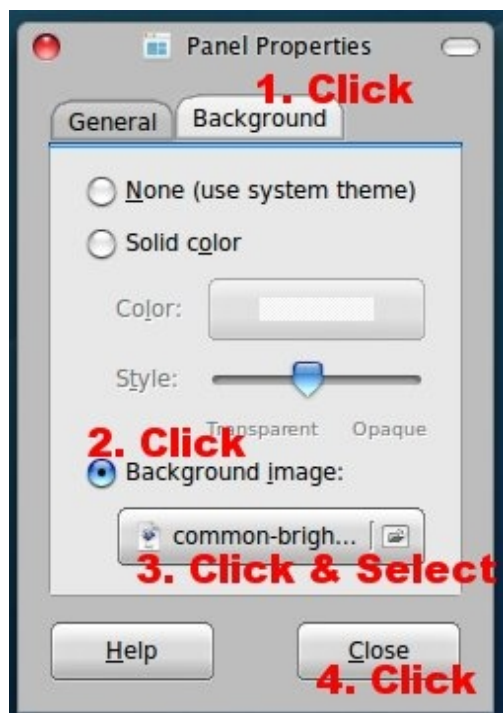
Panel Properties

1. Click

General

Background

None (use system theme)

Solid color

Color:

Style:

Transparent

Opaque

2. Click

Background image:

common-brigh...

3. Click & Select

Help

Close

4. Click